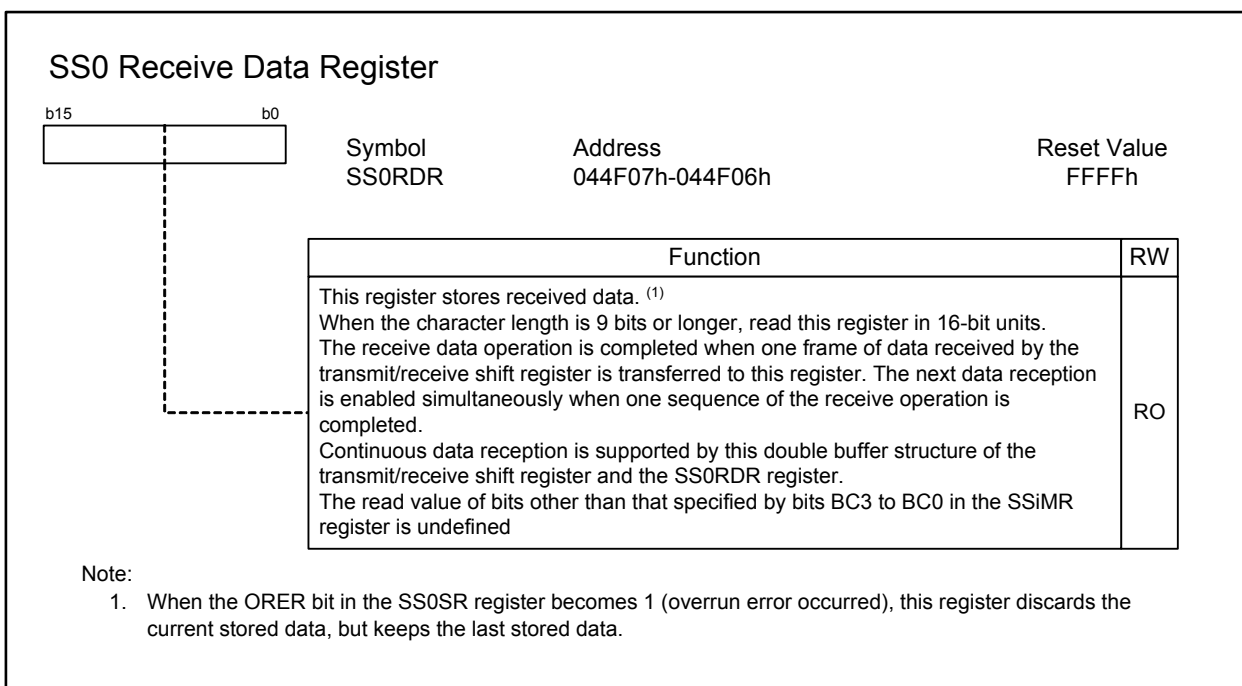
SS0 Receive Data Register

b15 b0

| Symbol | Address | Reset Value |
|---|---|---|
| SS0RDR | 044F07h-044F06h | FFFFh |

| Function | RW |
|---|---|
| This register stores received data. $^{(1)}$ When the character length is 9 bits or longer, read this register in 16-bit units. The receive data operation is completed when one frame of data received by the transmit/receive shift register is transferred to this register. The next data reception is enabled simultaneously when one sequence of the receive operation is completed. Continuous data reception is supported by this double buffer structure of the transmit/receive shift register and the SS0RDR register. The read value of bits other than that specified by bits BC3 to BC0 in the SSiMR register is undefined | RO |

Note:
1. When the ORER bit in the SS0SR register becomes 1 (overrun error occurred), this register discards the current stored data, but keeps the last stored data.